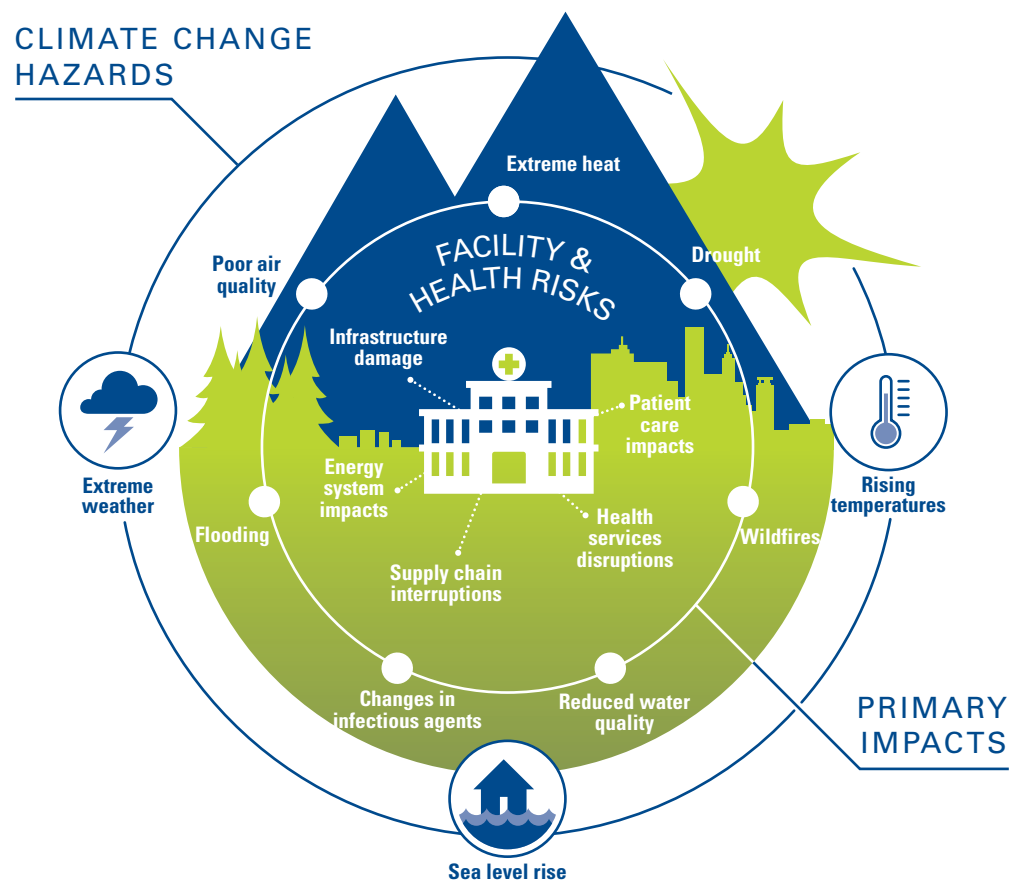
CLIMATE CHANGE HAZARDS

Extreme heat

Drought

Poor air quality

FACILITY & HEALTH RISKS

Infrastructure damage

Patient care impacts

Energy system impacts

Health services disruptions

Supply chain interruptions

Extreme weather

Flooding

Wildfires

Rising temperatures

Changes in infectious agents

Reduced water quality

PRIMARY IMPACTS

Sea level rise